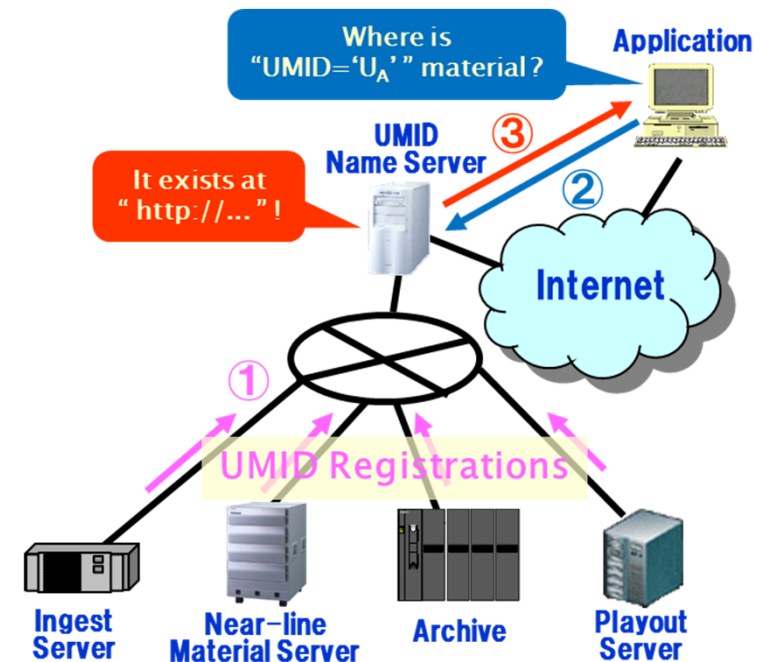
Where is "UMID='$U_A$' " material?

Application

UMID Name Server

③

②

It exists at " http://... " !

Internet

①

UMID Registrations

Ingest Server

Near-line Material Server

Archive

Playout Server